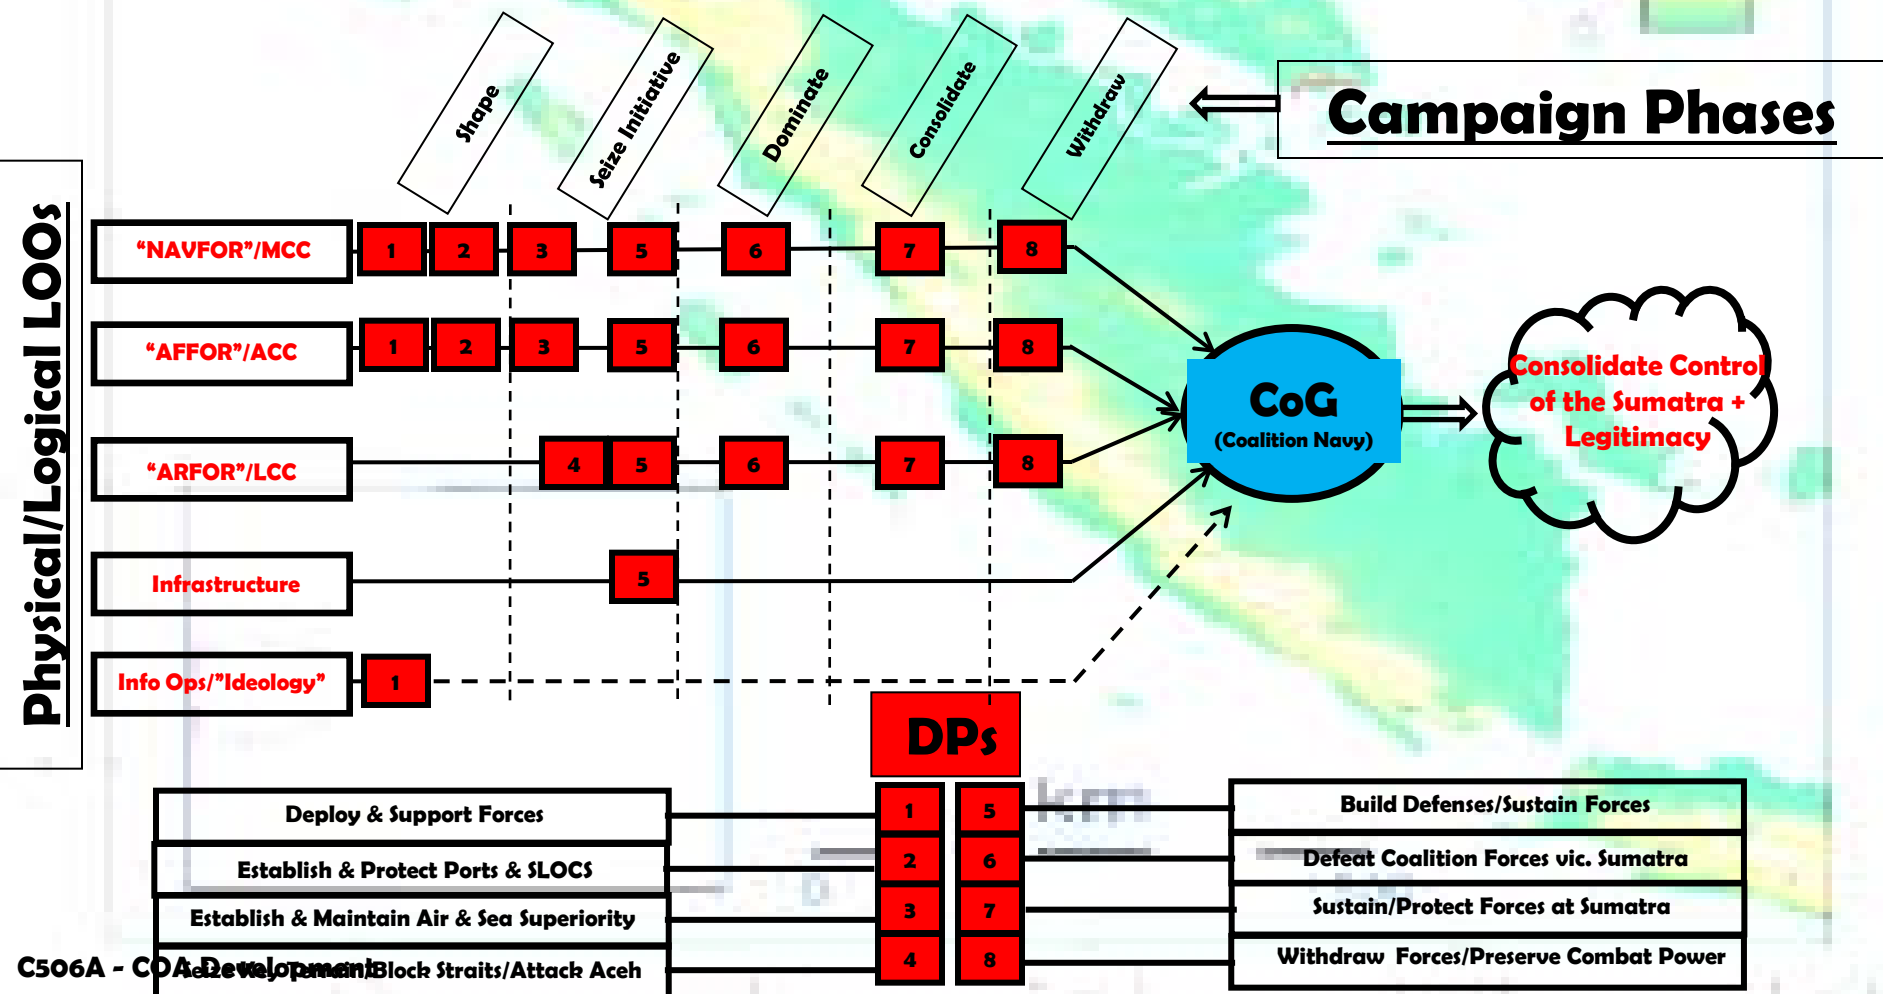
Shape
Seize Initiative
Dominate
Consolidate
Withdraw

Campaign Phases

Physical/Logical LOOs

"NAVFOR"/MCC 1 2 3 5 6 7 8
"AFFOR"/ACC 1 2 3 5 6 7 8
"ARFOR"/LCC 4 5 6 7 8
Infrastructure 5
Info Ops/"Ideology" 1

CoG
(Coalition Navy)

Consolidate Control of the Sumatra + Legitimacy

DPs

| | | | |
|---|---|---|---|
| Deploy & Support Forces | 1 | 5 | Build Defenses/Sustain Forces |
| Establish & Protect Ports & SLOCS | 2 | 6 | Defeat Coalition Forces vic. Sumatra |
| Establish & Maintain Air & Sea Superiority | 3 | 7 | Sustain/Protect Forces at Sumatra |
| Seize Key Terrain/Block Straits/Attack Aceh | 4 | 8 | Withdraw Forces/Preserve Combat Power |

C506A - COA Development

km